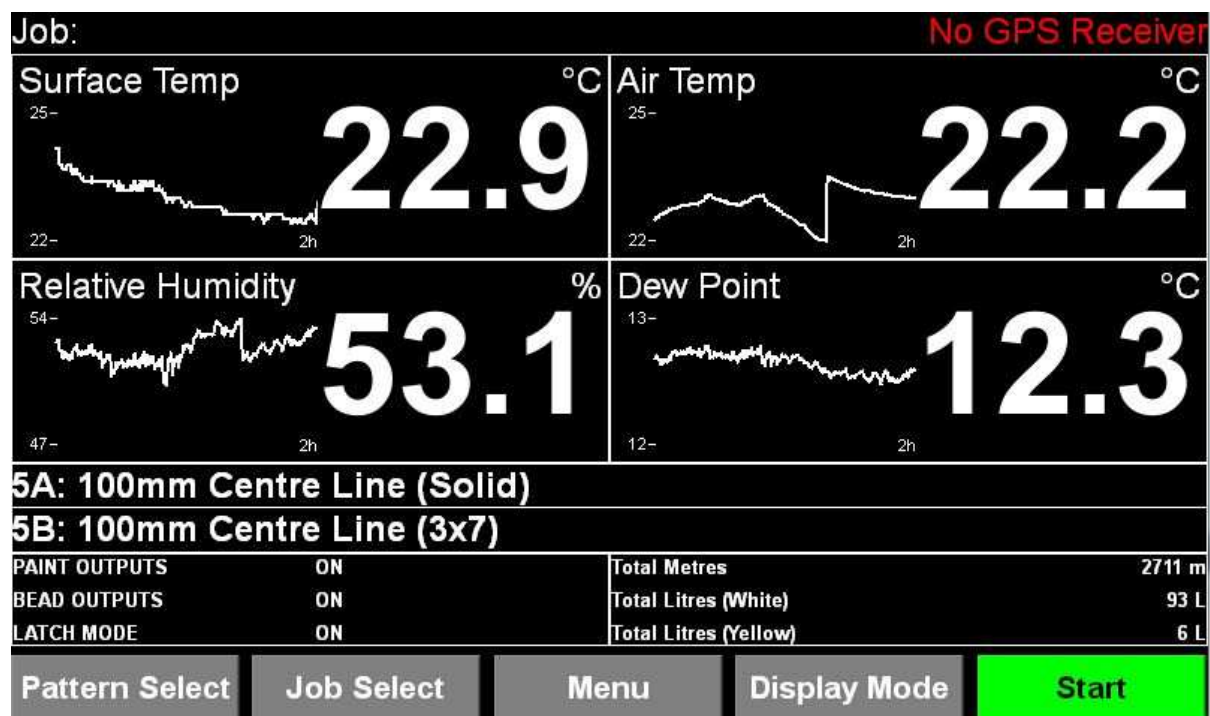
Job:
No GPS Receiver

Surface Temp
°C
25-
22.9
22-
2h

Air Temp
°C
25-
22.2
22-
2h

Relative Humidity
%
54-
53.1
47-
2h

Dew Point
°C
13-
12.3
12-
2h

5A: 100mm Centre Line (Solid)

5B: 100mm Centre Line (3x7)

| PAINT OUTPUTS | ON |
|---|---|
| BEAD OUTPUTS | ON |
| LATCH MODE | ON |

| Total Metres | 2711 m |
|---|---|
| Total Litres (White) | 93 L |
| Total Litres (Yellow) | 6 L |

Pattern Select
Job Select
Menu
Display Mode
Start